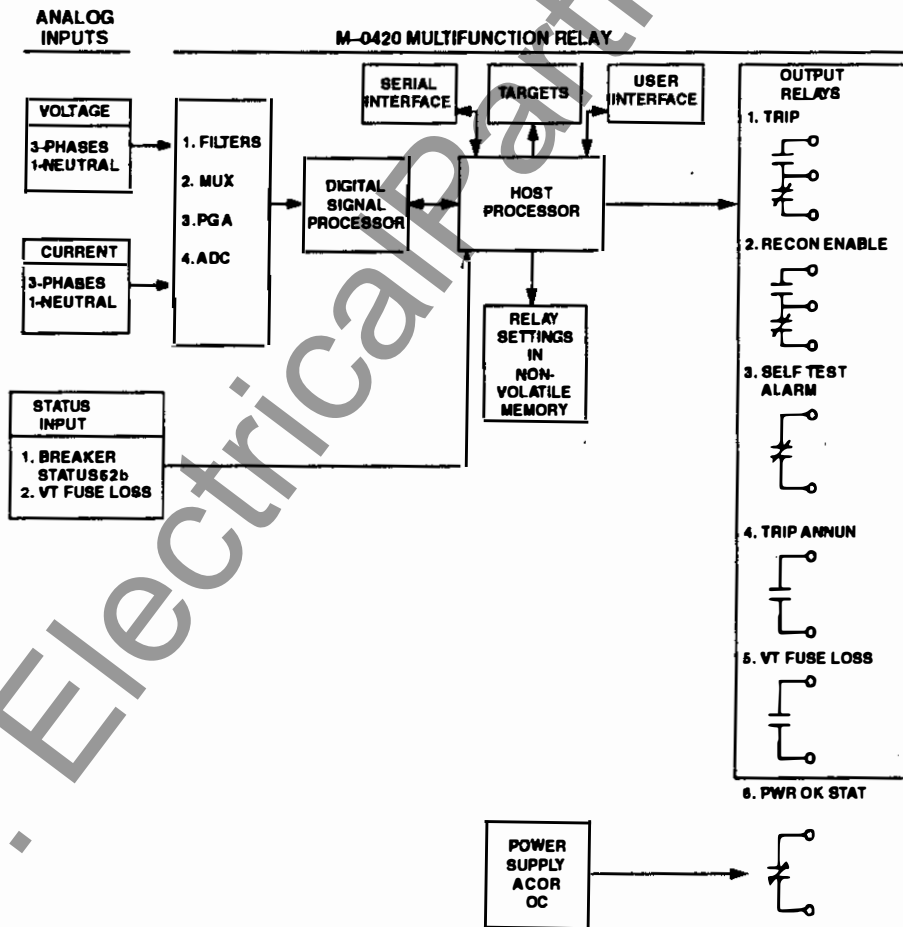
ANALOG INPUTS

M-0420 MULTIFUNCTION RELAY

VOLTAGE
3-PHASES
1-NEUTRAL

CURRENT
3-PHASES
1-NEUTRAL

1. FILTERS
2. MUX
3. PGA
4. ADC

DIGITAL SIGNAL PROCESSOR

SERIAL INTERFACE

TARGETS

USER INTERFACE

HOST PROCESSOR

RELAY SETTINGS IN NON-VOLATILE MEMORY

STATUS INPUT
1. BREAKER STATUS52b
2. VT FUSE LOSS

OUTPUT RELAYS
1. TRIP
2. RECON ENABLE
3. SELF TEST ALARM
4. TRIP ANNUN
5. VT FUSE LOSS
6. PWR OK STAT

POWER SUPPLY ACOR DC

Electrical